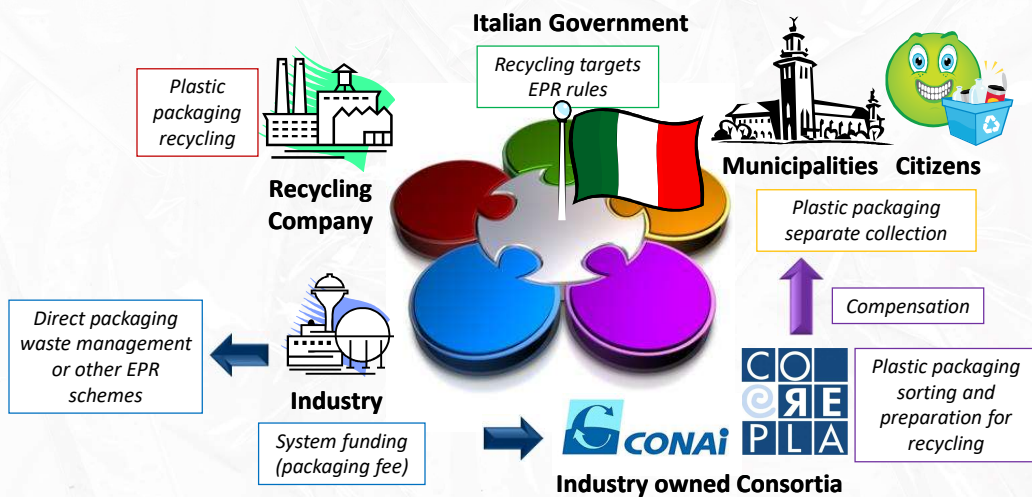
Italian Government

Recycling targets EPR rules

Plastic packaging recycling

Recycling Company

Municipalities Citizens

Plastic packaging separate collection

Compensation

Direct packaging waste management or other EPR schemes

Industry

System funding (packaging fee)

CONAi

CO RE PLA

Plastic packaging sorting and preparation for recycling

Industry owned Consortia